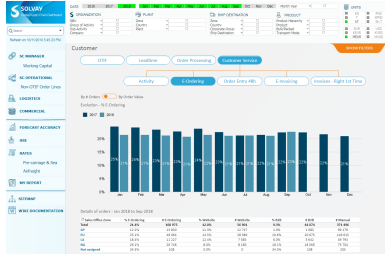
SOLVAY

SC MANAGER

Working Capital

SC OPERATIONAL

New OTIF Order Lines

LOGISTICS

COMMERCIAL

FORECAST ACCURACY

MIX

RATIOS

SITEMAP

WIKI DOCUMENTATION

Customer

OTIF

Leadtime

Order Processing

Customer Service

Activity

E-Ordering

Order Entry KBs

E-Invoicing

Invoices - Right 1st Time

Evolution - % E Ordering

2017

2018

Jan

Feb

Mar

Apr

May

Jun

Jul

Aug

Sep

Oct

Nov

Dec

Details of orders - Jan 2018 to Sep 2018

Total

Not assigned